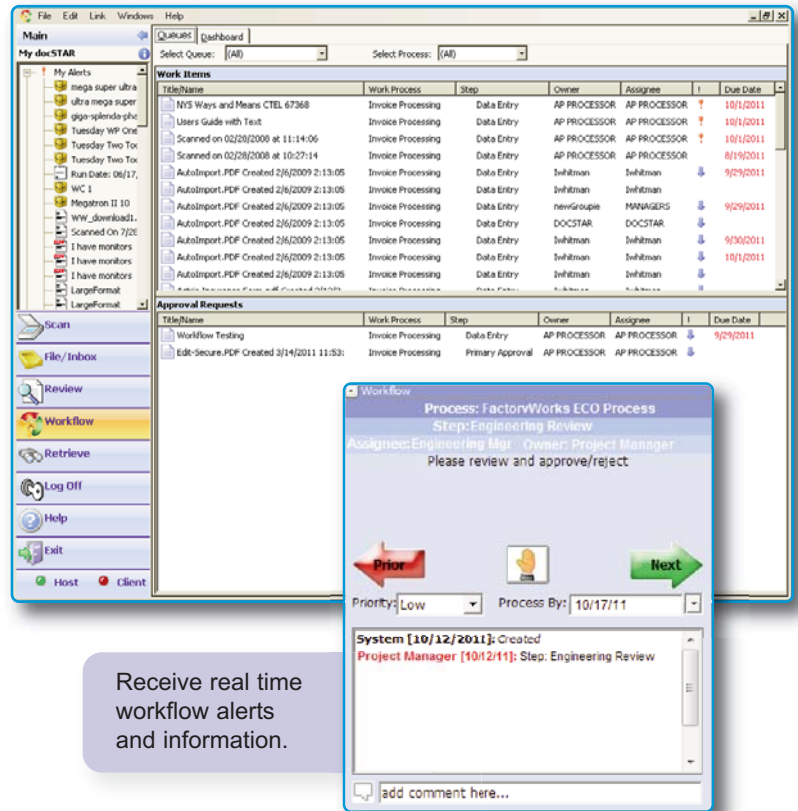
File Edit Link Windows Help

Main

My docSTAR

My Alerts
mega super ultra
ultra mega super
giga-splenda-pha
Tuesday WP One
Tuesday Two To
Tuesday Two To
Run Date: 06/17,
WC 1
Megatron II 10
WW_download1.
Scanned On 7/2
I have monitors
I have monitors
I have monitors
LargeFormat
LargeFormat

Scan
File/Inbox
Review
Workflow
Retrieve
Log Off
Help
Exit

Host Client

Queues Dashboard

Select Queue: (All) Select Process: (All)

Work Items

| Title/Name | Work Process | Step | Owner | Assignee | ! | Due Date |
|---|---|---|---|---|---|---|
| NYS Ways and Means CTEL 67368 | Invoice Processing | Data Entry | AP PROCESSOR | AP PROCESSOR | ! | 10/1/2011 |
| Users Guide with Text | Invoice Processing | Data Entry | AP PROCESSOR | AP PROCESSOR | ! | 10/1/2011 |
| Scanned on 02/28/2008 at 11:14:06 | Invoice Processing | Data Entry | AP PROCESSOR | AP PROCESSOR | ! | 10/1/2011 |
| Scanned on 02/28/2008 at 10:27:14 | Invoice Processing | Data Entry | AP PROCESSOR | AP PROCESSOR | | 8/19/2011 |
| AutoImport.PDF Created 2/6/2009 2:13:05 | Invoice Processing | Data Entry | lwhitman | lwhitman | | 9/29/2011 |
| AutoImport.PDF Created 2/6/2009 2:13:05 | Invoice Processing | Data Entry | lwhitman | lwhitman | | |
| AutoImport.PDF Created 2/6/2009 2:13:05 | Invoice Processing | Data Entry | newGroupie | MANAGERS | | 9/29/2011 |
| AutoImport.PDF Created 2/6/2009 2:13:05 | Invoice Processing | Data Entry | DOCSTAR | DOCSTAR | | |
| AutoImport.PDF Created 2/6/2009 2:13:05 | Invoice Processing | Data Entry | lwhitman | lwhitman | | 9/30/2011 |
| AutoImport.PDF Created 2/6/2009 2:13:05 | Invoice Processing | Data Entry | lwhitman | lwhitman | | 10/1/2011 |
| AutoImport.PDF Created 2/6/2009 2:13:05 | Invoice Processing | Data Entry | lwhitman | lwhitman | | |

Approval Requests

| Title/Name | Work Process | Step | Owner | Assignee | ! | Due Date |
|---|---|---|---|---|---|---|
| Workflow Testing | Invoice Processing | Data Entry | AP PROCESSOR | AP PROCESSOR | | 9/29/2011 |
| Edit-Secure.PDF Created 3/14/2011 11:53: | Invoice Processing | Primary Approval | AP PROCESSOR | AP PROCESSOR | | |

Workflow

Process: FactoryWorks ECO Process
Step:Engineering Review
Assignee:Engineering Mgr Owner: Project Manager
Please review and approve/reject

Prior Next

Priority: Low Process By: 10/17/11

System [10/12/2011]: Created
Project Manager [10/12/11]: Step: Engineering Review

add comment here...

Receive real time workflow alerts and information.